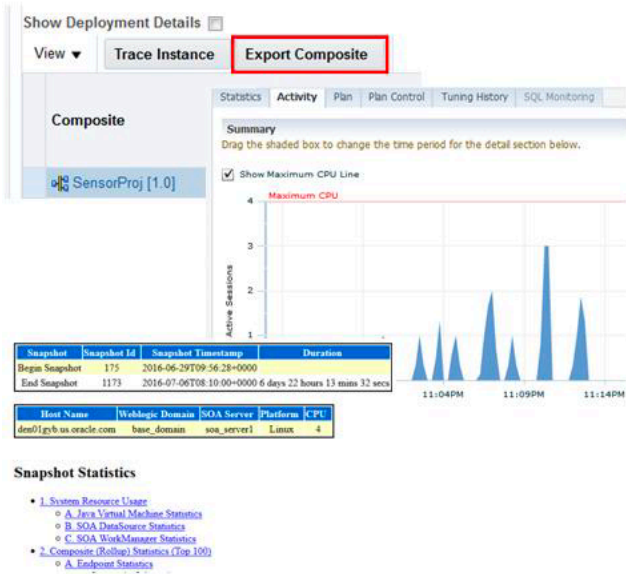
Show Deployment Details

View ▼ Trace Instance Export Composite

Composite

SensorProj [1.0]

Statistics Activity Plan Plan Control Tuning History SQL Monitoring

Summary

Drag the shaded box to change the time period for the detail section below.

Show Maximum CPU Line

Maximum CPU

4

3

2

1

Active Sessions

11:04PM 11:09PM 11:14PM

| Snapshot | Snapshot Id | Snapshot Timestamp | Duration |
|---|---|---|---|
| Begin Snapshot | 175 | 2016-06-29T09:56:28+0000 | |
| End Snapshot | 1173 | 2016-07-06T08:10:00+0000 | 6 days 22 hours 13 mins 32 secs |

| Host Name | Weblogic Domain | SOA Server | Platform | CPU |
|---|---|---|---|---|
| den01gyb.us.oracle.com | base_domain | soa_server1 | Linux | 4 |

Snapshot Statistics

- 1. System Resource Usage
  - A. Java Virtual Machine Statistics
  - B. SOA DataSource Statistics
  - C. SOA WorkManager Statistics
- 2. Composite (Rollup) Statistics (Top 100)
  - A. Endpoint Statistics